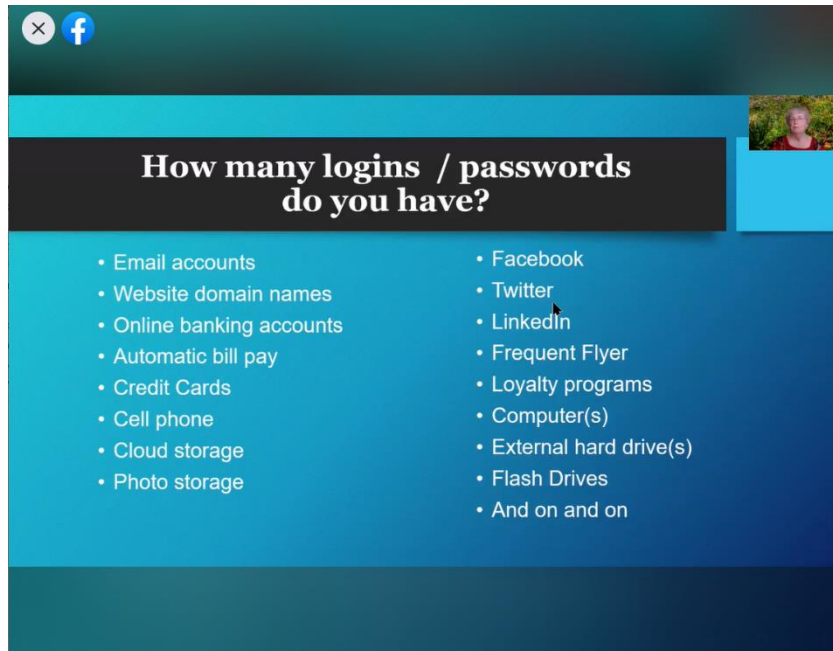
How many logins / passwords do you have?

- Email accounts
- Website domain names
- Online banking accounts
- Automatic bill pay
- Credit Cards
- Cell phone
- Cloud storage
- Photo storage

- Facebook
- Twitter
- LinkedIn
- Frequent Flyer
- Loyalty programs
- Computer(s)
- External hard drive(s)
- Flash Drives
- And on and on